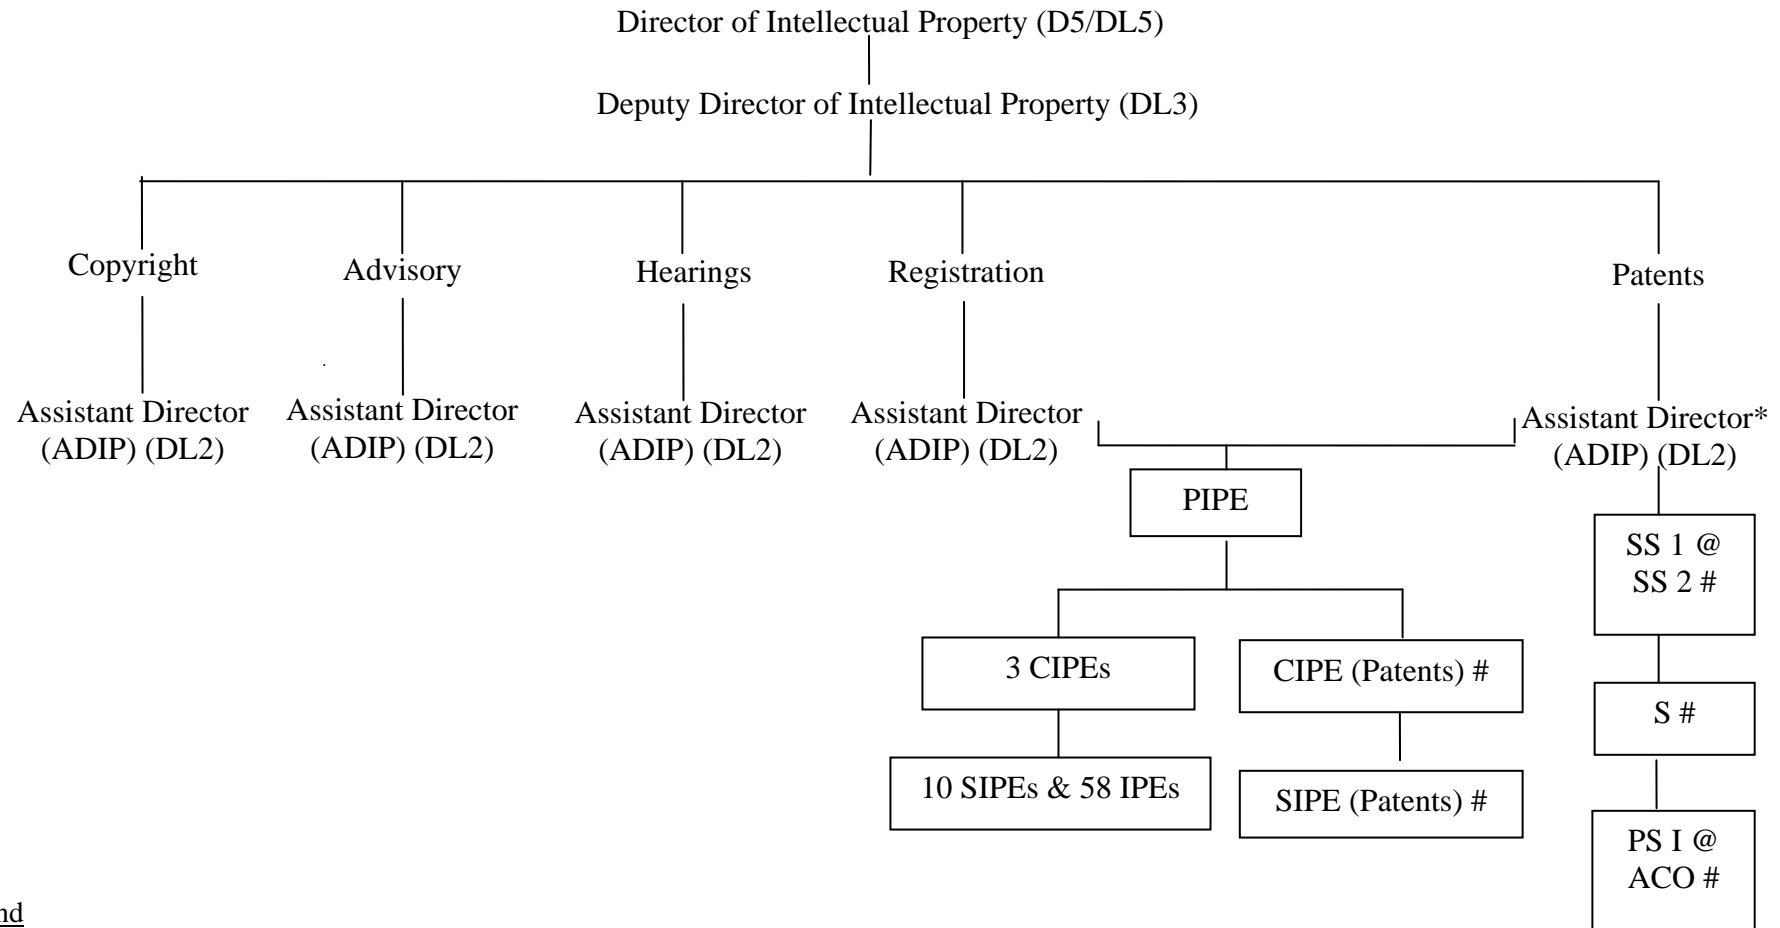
Director of Intellectual Property (D5/DL5)

Deputy Director of Intellectual Property (DL3)

Copyright

Assistant Director (ADIP) (DL2)

Advisory

Assistant Director (ADIP) (DL2)

Hearings

Assistant Director (ADIP) (DL2)

Registration

Assistant Director (ADIP) (DL2)

Patents

Assistant Director* (ADIP) (DL2)

PIPE

3 CIPEs

10 SIPEs & 58 IPEs

CIPE (Patents) #

SIPE (Patents) #

SS 1 @ SS 2 #

S #

PS I @ ACO #

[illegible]nd